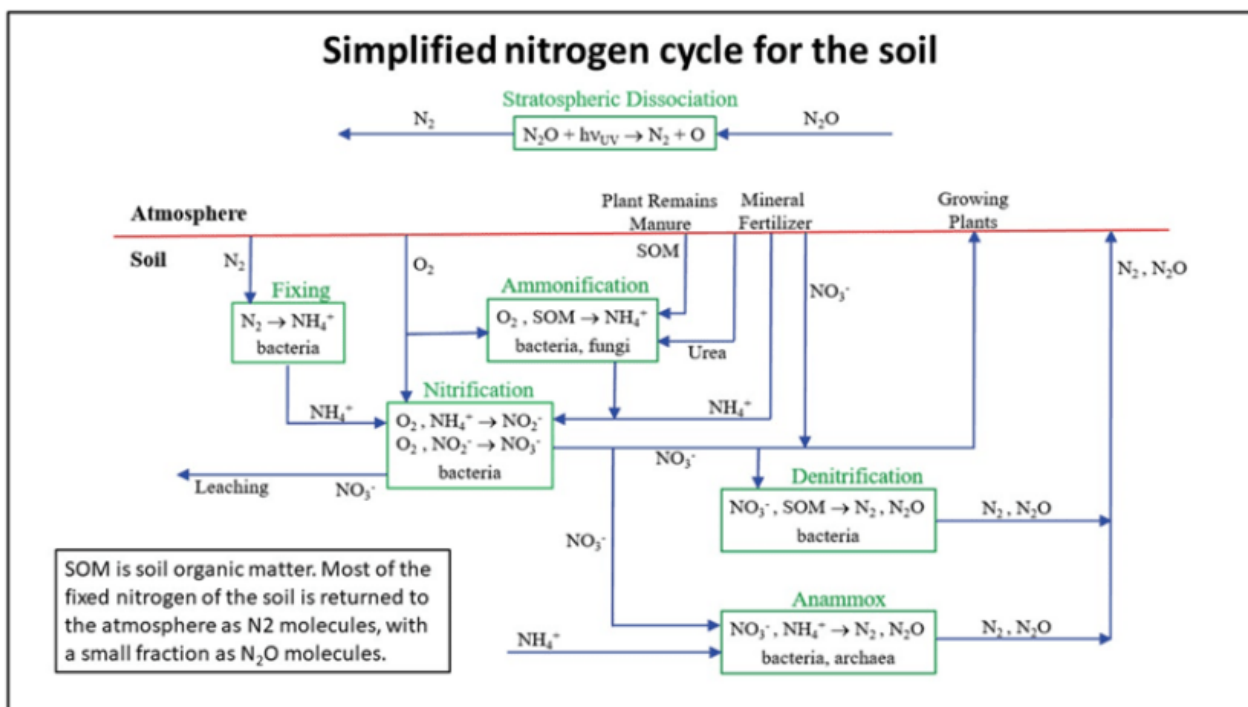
Simplified nitrogen cycle for the soil

Stratospheric Dissociation

$N_2$

$N_2O + h\nu_{UV} \rightarrow N_2 + O$

$N_2O$

Atmosphere

Soil

Plant Remains Manure

Mineral Fertilizer

Growing Plants

SOM

$N_2$

$O_2$

$NO_3^-$

$N_2 , N_2O$

Fixing

$N_2 \rightarrow NH_4^+$
bacteria

Ammonification

$O_2 , SOM \rightarrow NH_4^+$
bacteria, fungi

Urea

Nitrification

$NH_4^+$

$O_2 , NH_4^+ \rightarrow NO_2^-$
$O_2 , NO_2^- \rightarrow NO_3^-$
bacteria

$NH_4^+$

$NO_3^-$

Leaching

$NO_3^-$

Denitrification

$NO_3^- , SOM \rightarrow N_2 , N_2O$
bacteria

$N_2 , N_2O$

$NO_3^-$

Anammox

$NH_4^+$

$NO_3^- , NH_4^+ \rightarrow N_2 , N_2O$
bacteria, archaea

$N_2 , N_2O$

SOM is soil organic matter. Most of the fixed nitrogen of the soil is returned to the atmosphere as N2 molecules, with a small fraction as $N_2O$ molecules.